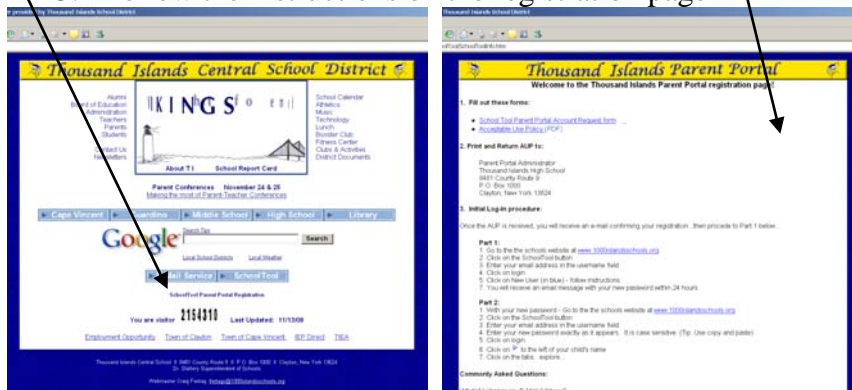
Thousand Islands Central School District

Alumni
Board of Education
Administration
Teachers
Parents
Students

Contact Us
Newsletters

KINGS

School Calendar
Athletics
Music
Technology
Lunch
Booster Club
Fitness Center
Clubs & Activities
District Documents

About TI | School Report Card

Parent Conferences November 24 & 25
Making the most of Parent-Teacher Conferences

Cape Vincent | Guardino | Middle School | High School | Library

Google
Search

Local School Districts | Local Weather

Mail Service | SchoolTool

SchoolTool Parent Portal Registration

You are visitor 2154310 Last Updated: 11/13/08

Employment Opportunity | Town of Clayton | Town of Cape Vincent | IEP Direct | TIEA

Thousand Islands Parent Portal
Welcome to the Thousand Islands Parent Portal registration page!

1. Fill out these forms:

• School Tool Parent Portal Account Request form
• Acceptable Use Policy (PDF)

2. Print and Return AUP to:

Parent Portal Administrator
Thousand Islands High School
8481 County Route 9
P.O. Box 1000
Clayton, New York 13624

3. Initial Log-in procedure:

Once the AUP is received, you will receive an e-mail confirming your registration... then proceed to Part 1 below.

Part 1:
1. Go to the schools website at www.1000islandsschools.org
2. Click on the SchoolTool button
3. Enter your email address in the username field
4. Click on login
5. Click on New User (in blue) - follow instructions
6. You will receive an email message with your new password within 24 hours

Part 2:
1. With your new password - Go to the the schools website at www.1000islandsschools.org
2. Click on the SchoolTool button
3. Enter your email address in the username field
4. Enter your new password exactly as it appears. It is case sensitive. (Tip: Use copy and paste)
5. Click on login
6. Click on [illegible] to the left of your child's name
7. Click on the tabs... explore...

Commonly Asked Questions: